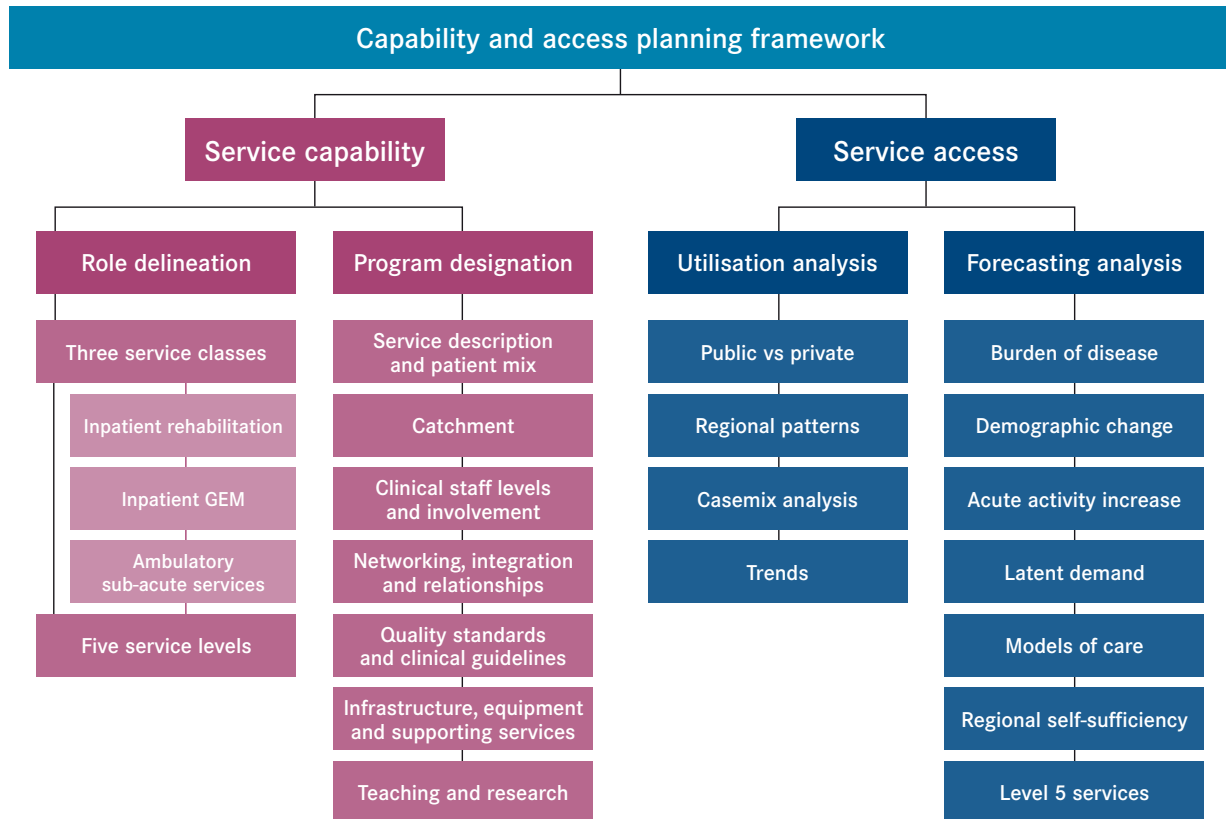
Capability and access planning framework

Service capability

Role delineation

Three service classes

Inpatient rehabilitation

Inpatient GEM

Ambulatory sub-acute services

Five service levels

Program designation

Service description and patient mix

Catchment

Clinical staff levels and involvement

Networking, integration and relationships

Quality standards and clinical guidelines

Infrastructure, equipment and supporting services

Teaching and research

Service access

Utilisation analysis

Public vs private

Regional patterns

Casemix analysis

Trends

Forecasting analysis

Burden of disease

Demographic change

Acute activity increase

Latent demand

Models of care

Regional self-sufficiency

Level 5 services